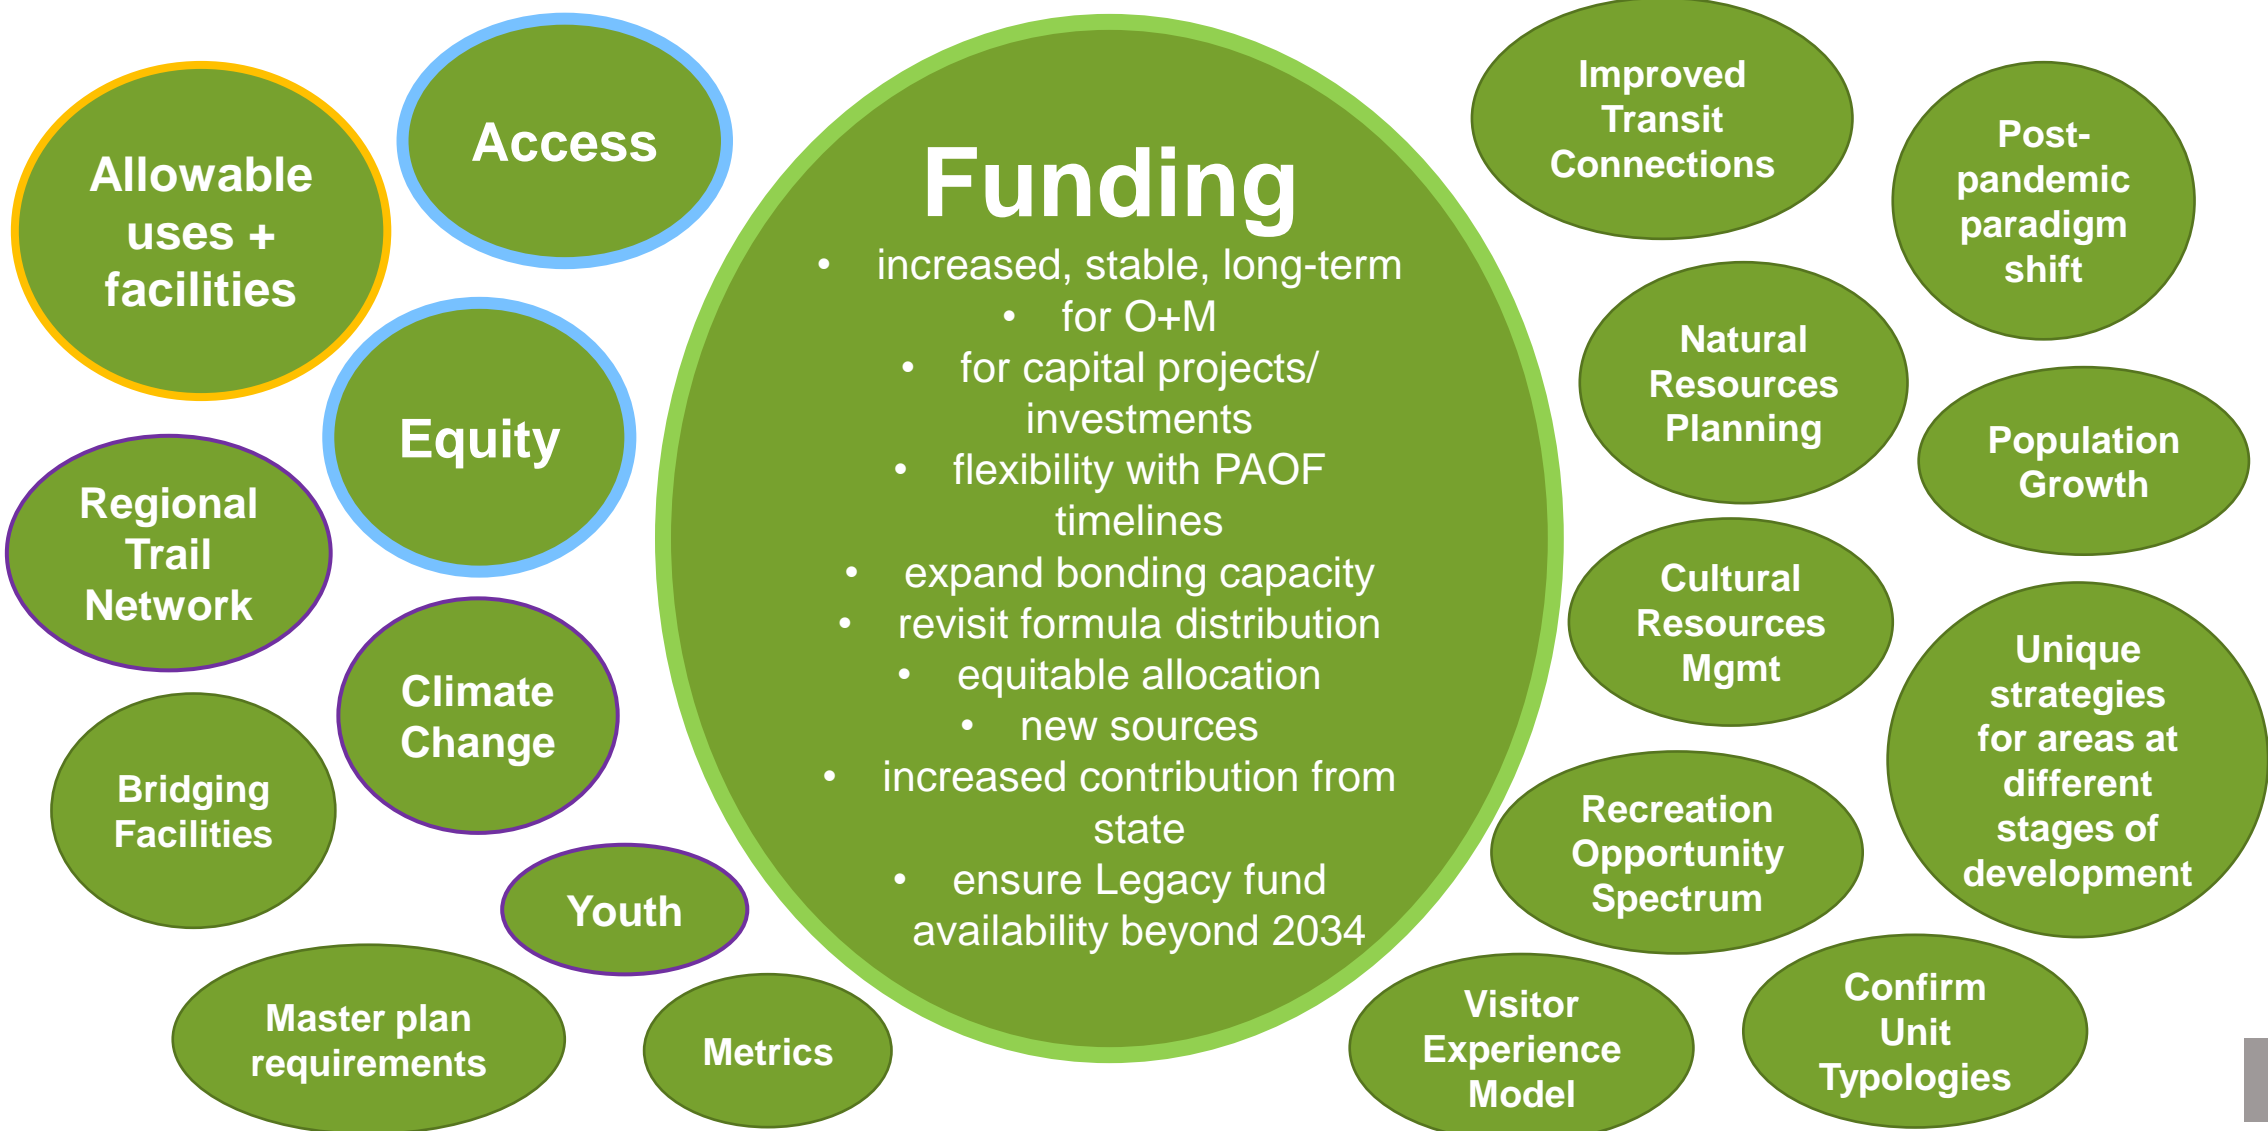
Allowable uses + facilities

Access

Equity

Regional Trail Network

Climate Change

Bridging Facilities

Youth

Master plan requirements

Metrics

Funding
• increased, stable, long-term
• for O+M
• for capital projects/ investments
• flexibility with PAOF timelines
• expand bonding capacity
• revisit formula distribution
• equitable allocation
• new sources
• increased contribution from state
• ensure Legacy fund availability beyond 2034

Improved Transit Connections

Post-pandemic paradigm shift

Natural Resources Planning

Population Growth

Cultural Resources Mgmt

Unique strategies for areas at different stages of development

Recreation Opportunity Spectrum

Visitor Experience Model

Confirm Unit Typologies